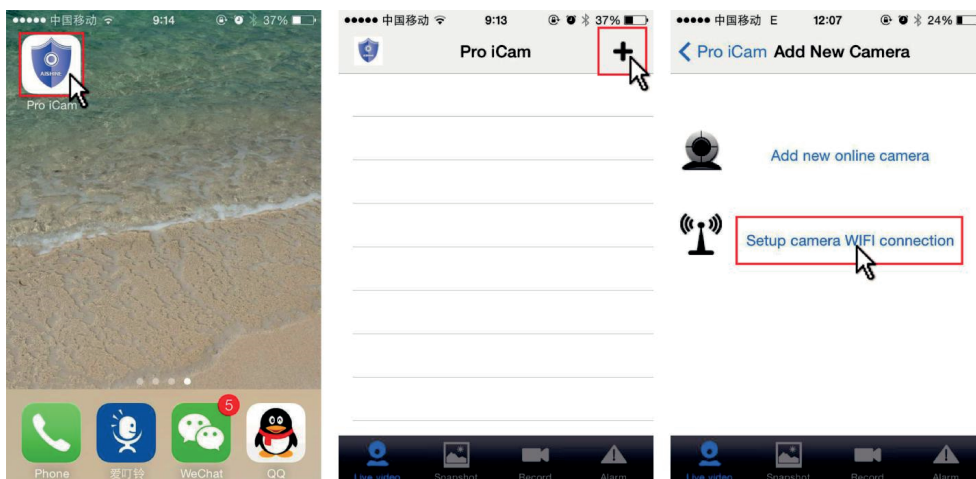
●●●●● 中国移动 9:14 37%

Pro iCam

5

Phone 爱叮铃 WeChat QQ

●●●●● 中国移动 9:13 37%

Pro iCam

+

Live video Snapshot Record Alarm

●●●●● 中国移动 E 12:07 24%

< Pro iCam Add New Camera

Add new online camera

Setup camera WIFI connection

Live video Snapshot Record Alarm